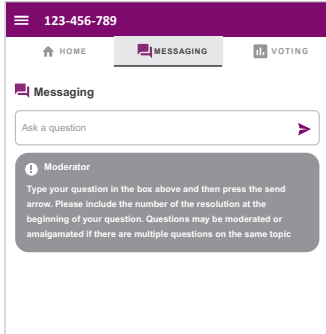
123-456-789

HOME MESSAGING VOTING

Messaging

Ask a question

Moderator

Type your question in the box above and then press the send arrow. Please include the number of the resolution at the beginning of your question. Questions may be moderated or amalgamated if there are multiple questions on the same topic